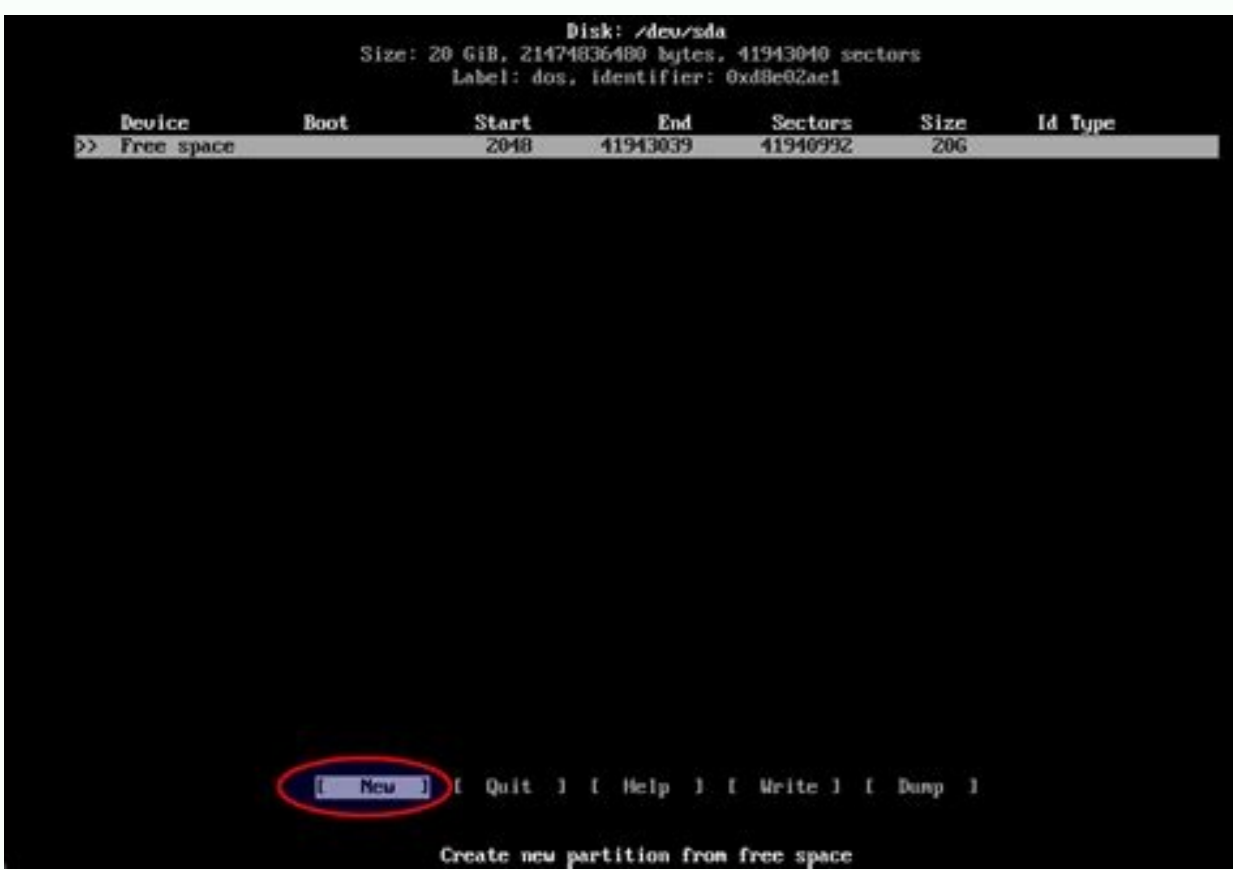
Disk: /dev/sda
Size: 20 GiB, 21474836480 bytes, 41943040 sectors
Label: dos, identifier: 0xd8e02ae1

| | Device | Boot | Start | End | Sectors | Size | Id Type |
|---|---|---|---|---|---|---|---|
| >> | Free space | | 2048 | 41943039 | 41940992 | 20G | |

[ New ] [ Quit ] [ Help ] [ Write ] [ Dump ]

Create new partition from free space